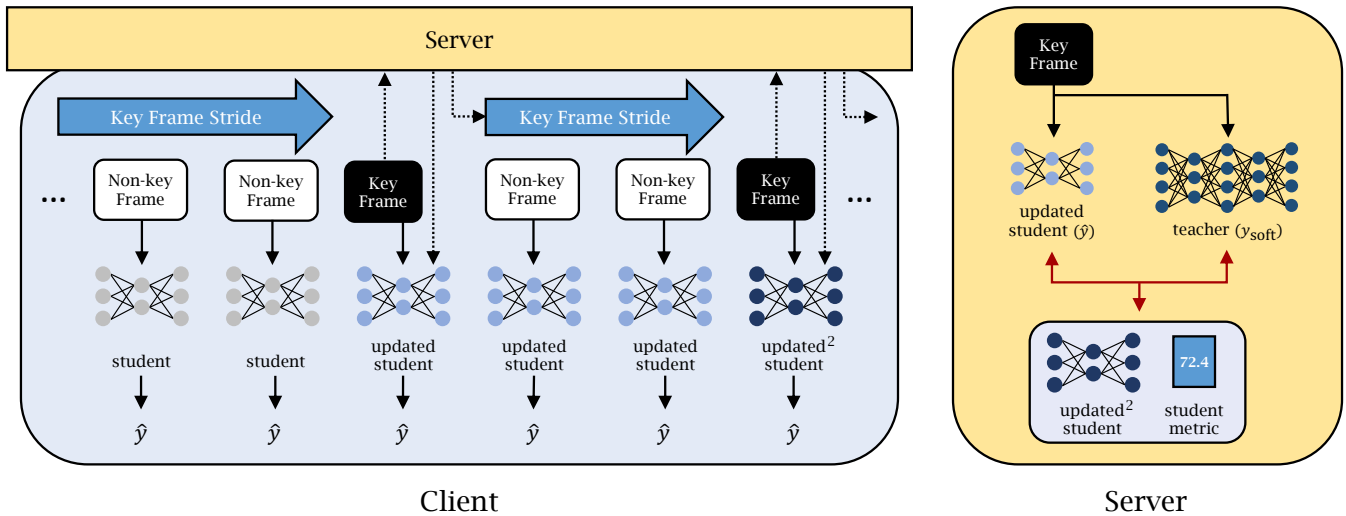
Server

Key Frame Stride

Key Frame Stride

...

Non-key Frame

Non-key Frame

Key Frame

Non-key Frame

Non-key Frame

Key Frame

...

student

student

updated student

updated student

updated student

updated$^2$ student

$\hat{y}$

$\hat{y}$

$\hat{y}$

$\hat{y}$

$\hat{y}$

$\hat{y}$

Client

Key Frame

updated student ($\hat{y}$)

teacher ($y_{\text{soft}}$)

updated$^2$ student

72.4

student metric

Server